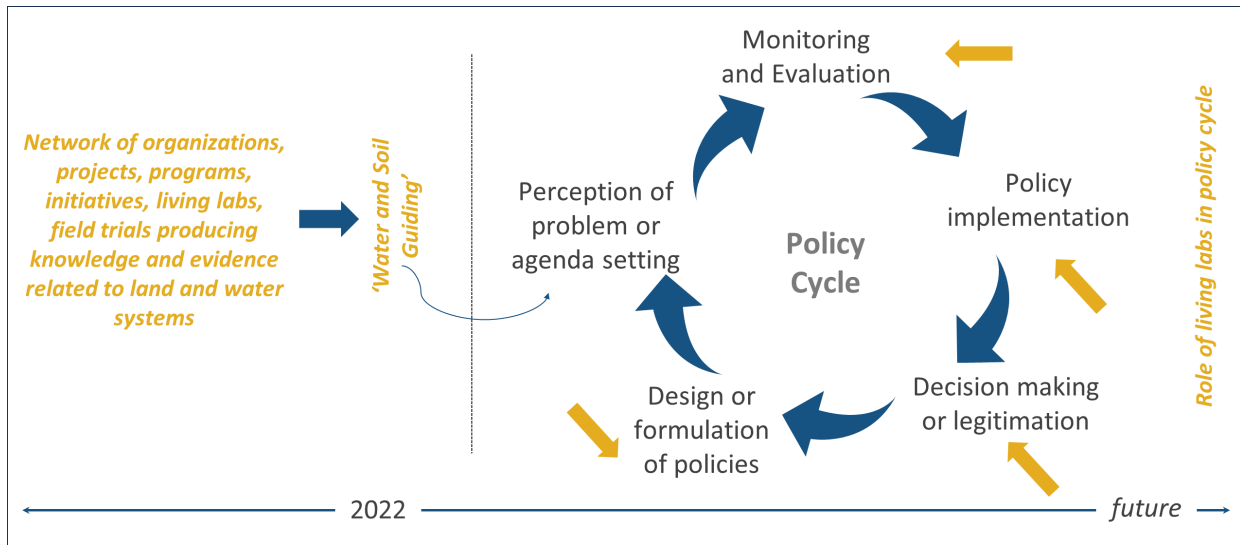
Network of organizations, projects, programs, initiatives, living labs, field trials producing knowledge and evidence related to land and water systems

'Water and Soil Guiding'

Monitoring and Evaluation

Perception of problem or agenda setting

Policy Cycle

Policy implementation

Decision making or legitimation

Design or formulation of policies

Role of living labs in policy cycle

2022

future